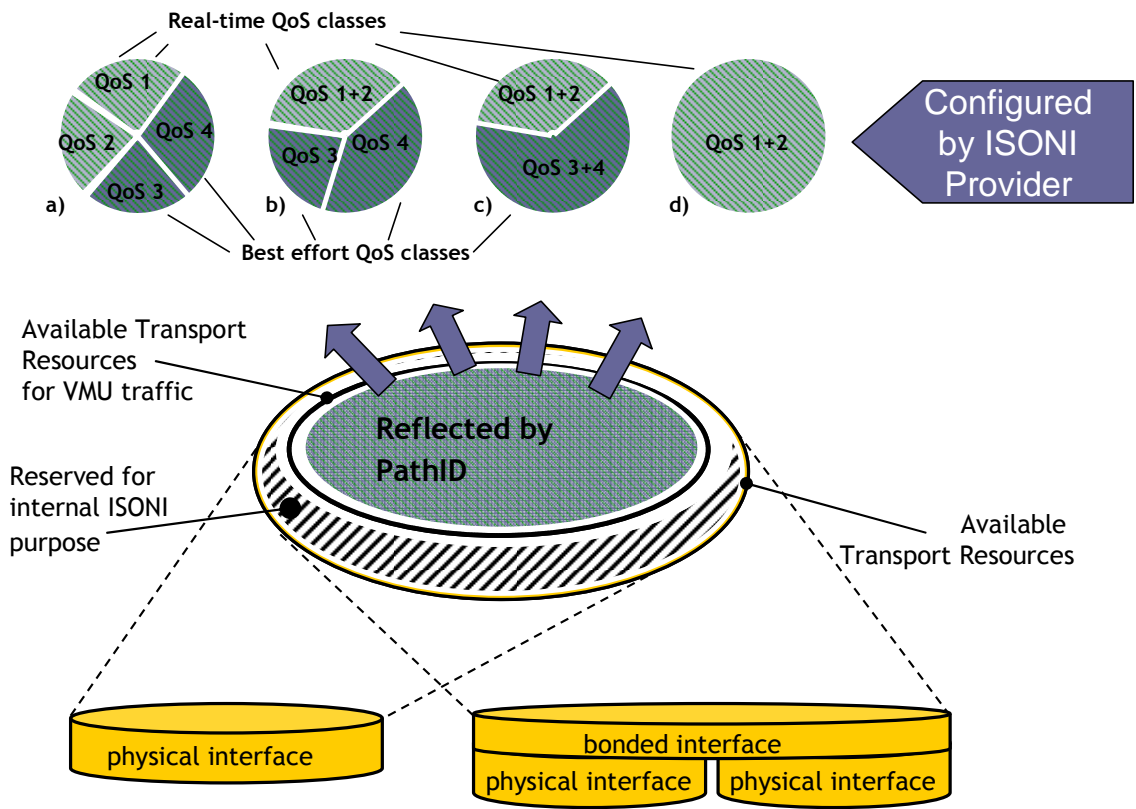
Real-time QoS classes

QoS 1
QoS 2
QoS 4
QoS 3
a)

QoS 1+2
QoS 3
QoS 4
b)

QoS 1+2
QoS 3+4
c)

QoS 1+2
d)

Configured by ISONI Provider

Best effort QoS classes

Available Transport Resources for VMU traffic

Reflected by PathID

Reserved for internal ISONI purpose

Available Transport Resources

physical interface

bonded interface
physical interface
physical interface